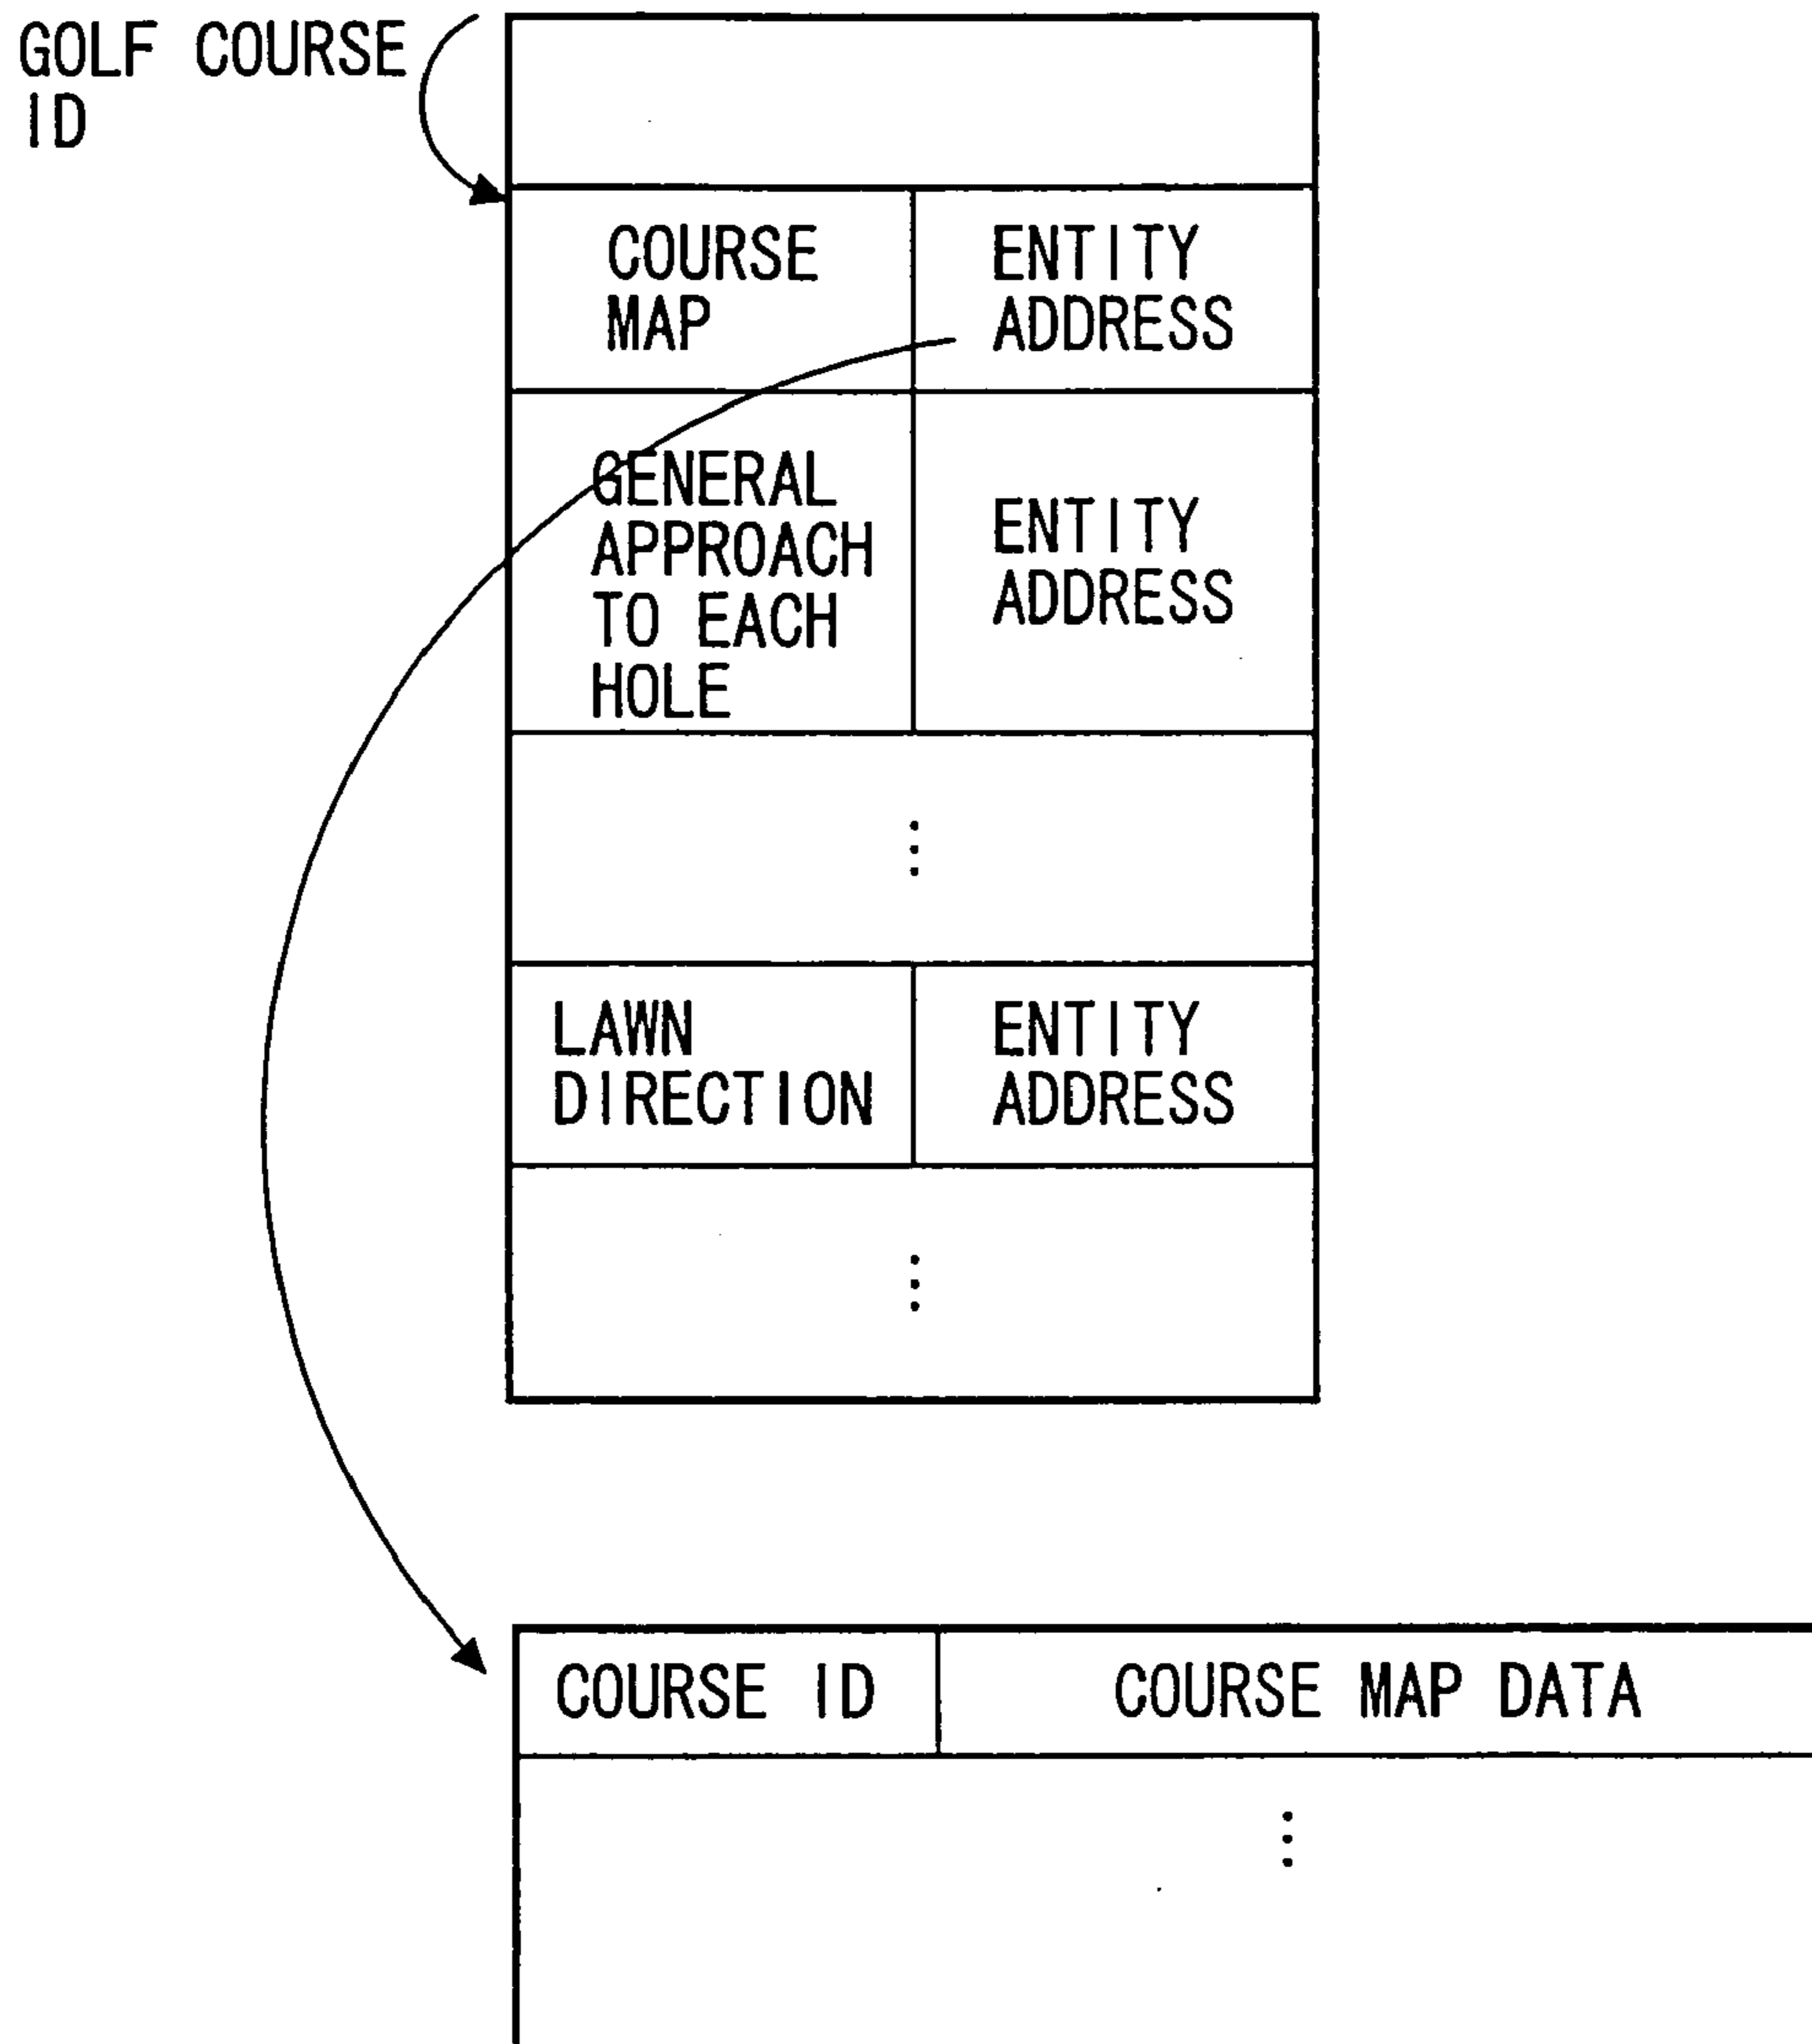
GOLF COURSE ID

| COURSE MAP | ENTITY ADDRESS |
|---|---|
| GENERAL APPROACH TO EACH HOLE | ENTITY ADDRESS |
| ⋮ | |
| LAWN DIRECTION | ENTITY ADDRESS |
| ⋮ | |

| COURSE ID | COURSE MAP DATA |
|---|---|
| ⋮ | |